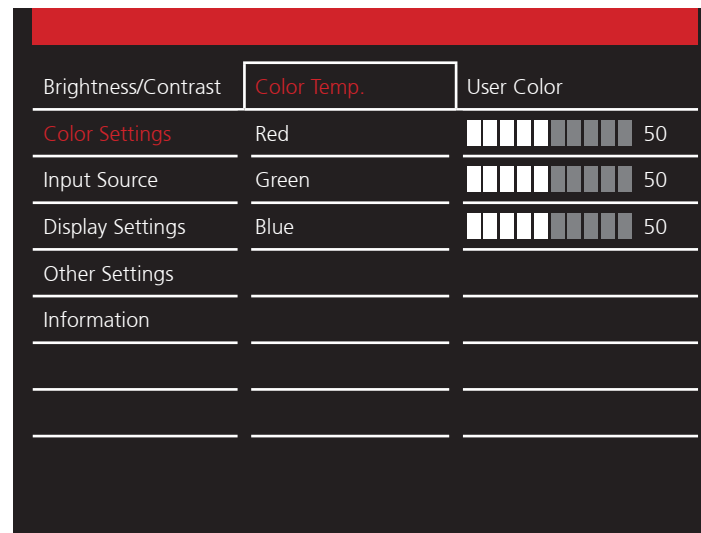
| Brightness/Contrast | Color Temp. | User Color |
|---|---|---|
| Color Settings | Red | 50 |
| Input Source | Green | 50 |
| Display Settings | Blue | 50 |
| Other Settings | | |
| Information | | |